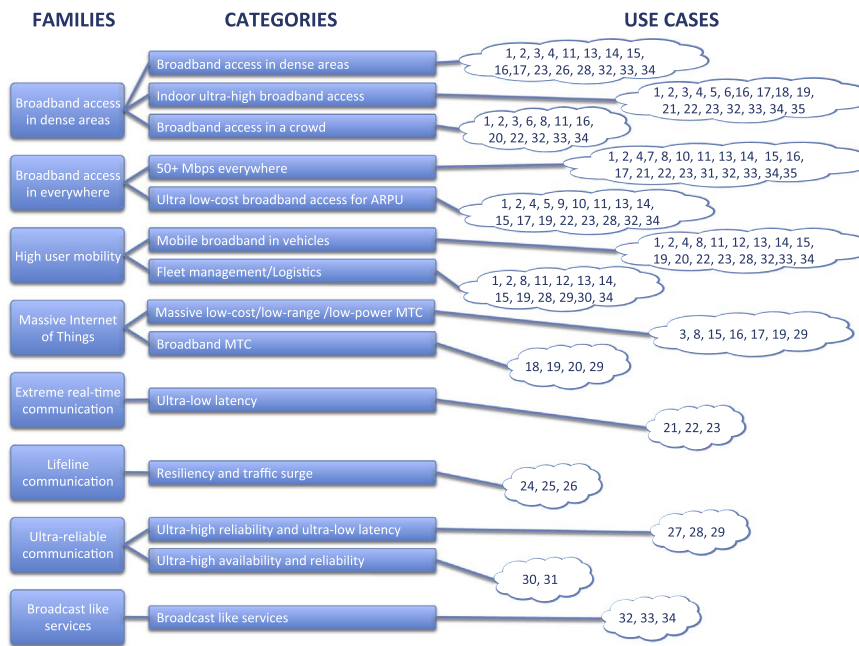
FAMILIES
CATEGORIES
USE CASES

Broadband access in dense areas
Broadband access in dense areas
1, 2, 3, 4, 11, 13, 14, 15, 16,17, 23, 26, 28, 32, 33, 34
Indoor ultra-high broadband access
1, 2, 3, 4, 5, 6,16, 17,18, 19, 21, 22, 23, 32, 33, 34, 35
Broadband access in a crowd
1, 2, 3, 6, 8, 11, 16, 20, 22, 32, 33, 34

Broadband access in everywhere
50+ Mbps everywhere
1, 2, 4,7, 8, 10, 11, 13, 14, 15, 16, 17, 21, 22, 23, 31, 32, 33, 34,35
Ultra low-cost broadband access for ARPU
1, 2, 4, 5, 9, 10, 11, 13, 14, 15, 17, 19, 22, 23, 28, 32, 34

High user mobility
Mobile broadband in vehicles
1, 2, 4, 8, 11, 12, 13, 14, 15, 19, 20, 22, 23, 28, 32,33, 34
Fleet management/Logistics
1, 2, 8, 11, 12, 13, 14, 15, 19, 28, 29,30, 34

Massive Internet of Things
Massive low-cost/low-range /low-power MTC
3, 8, 15, 16, 17, 19, 29
Broadband MTC
18, 19, 20, 29

Extreme real-time communication
Ultra-low latency
21, 22, 23

Lifeline communication
Resiliency and traffic surge
24, 25, 26

Ultra-reliable communication
Ultra-high reliability and ultra-low latency
27, 28, 29
Ultra-high availability and reliability
30, 31

Broadcast like services
Broadcast like services
32, 33, 34